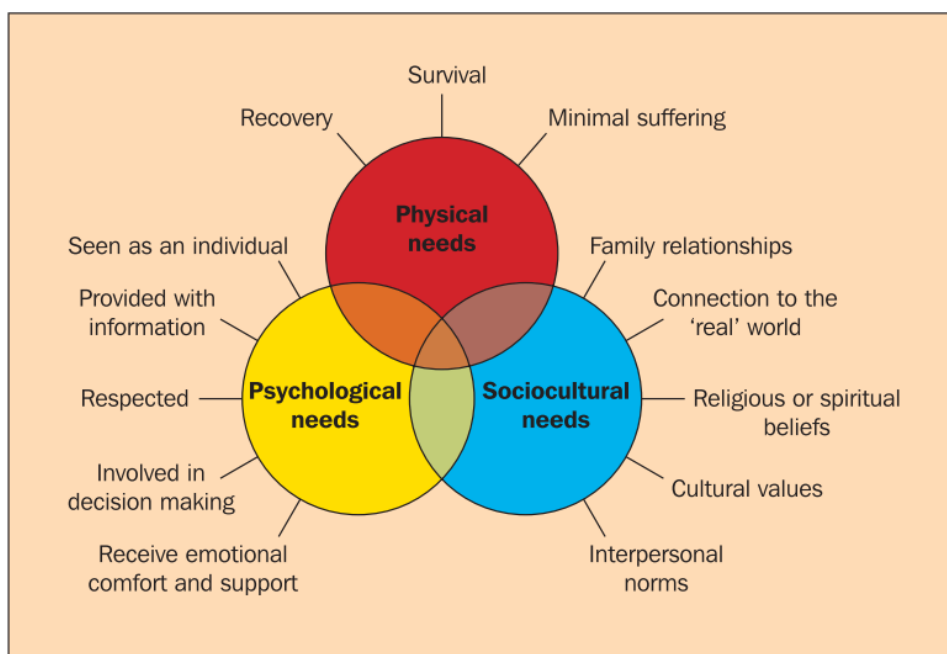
Survival

Recovery

Minimal suffering

Physical needs

Seen as an individual

Family relationships

Provided with information

Connection to the 'real' world

Respected

Psychological needs

Sociocultural needs

Religious or spiritual beliefs

Involved in decision making

Cultural values

Receive emotional comfort and support

Interpersonal norms